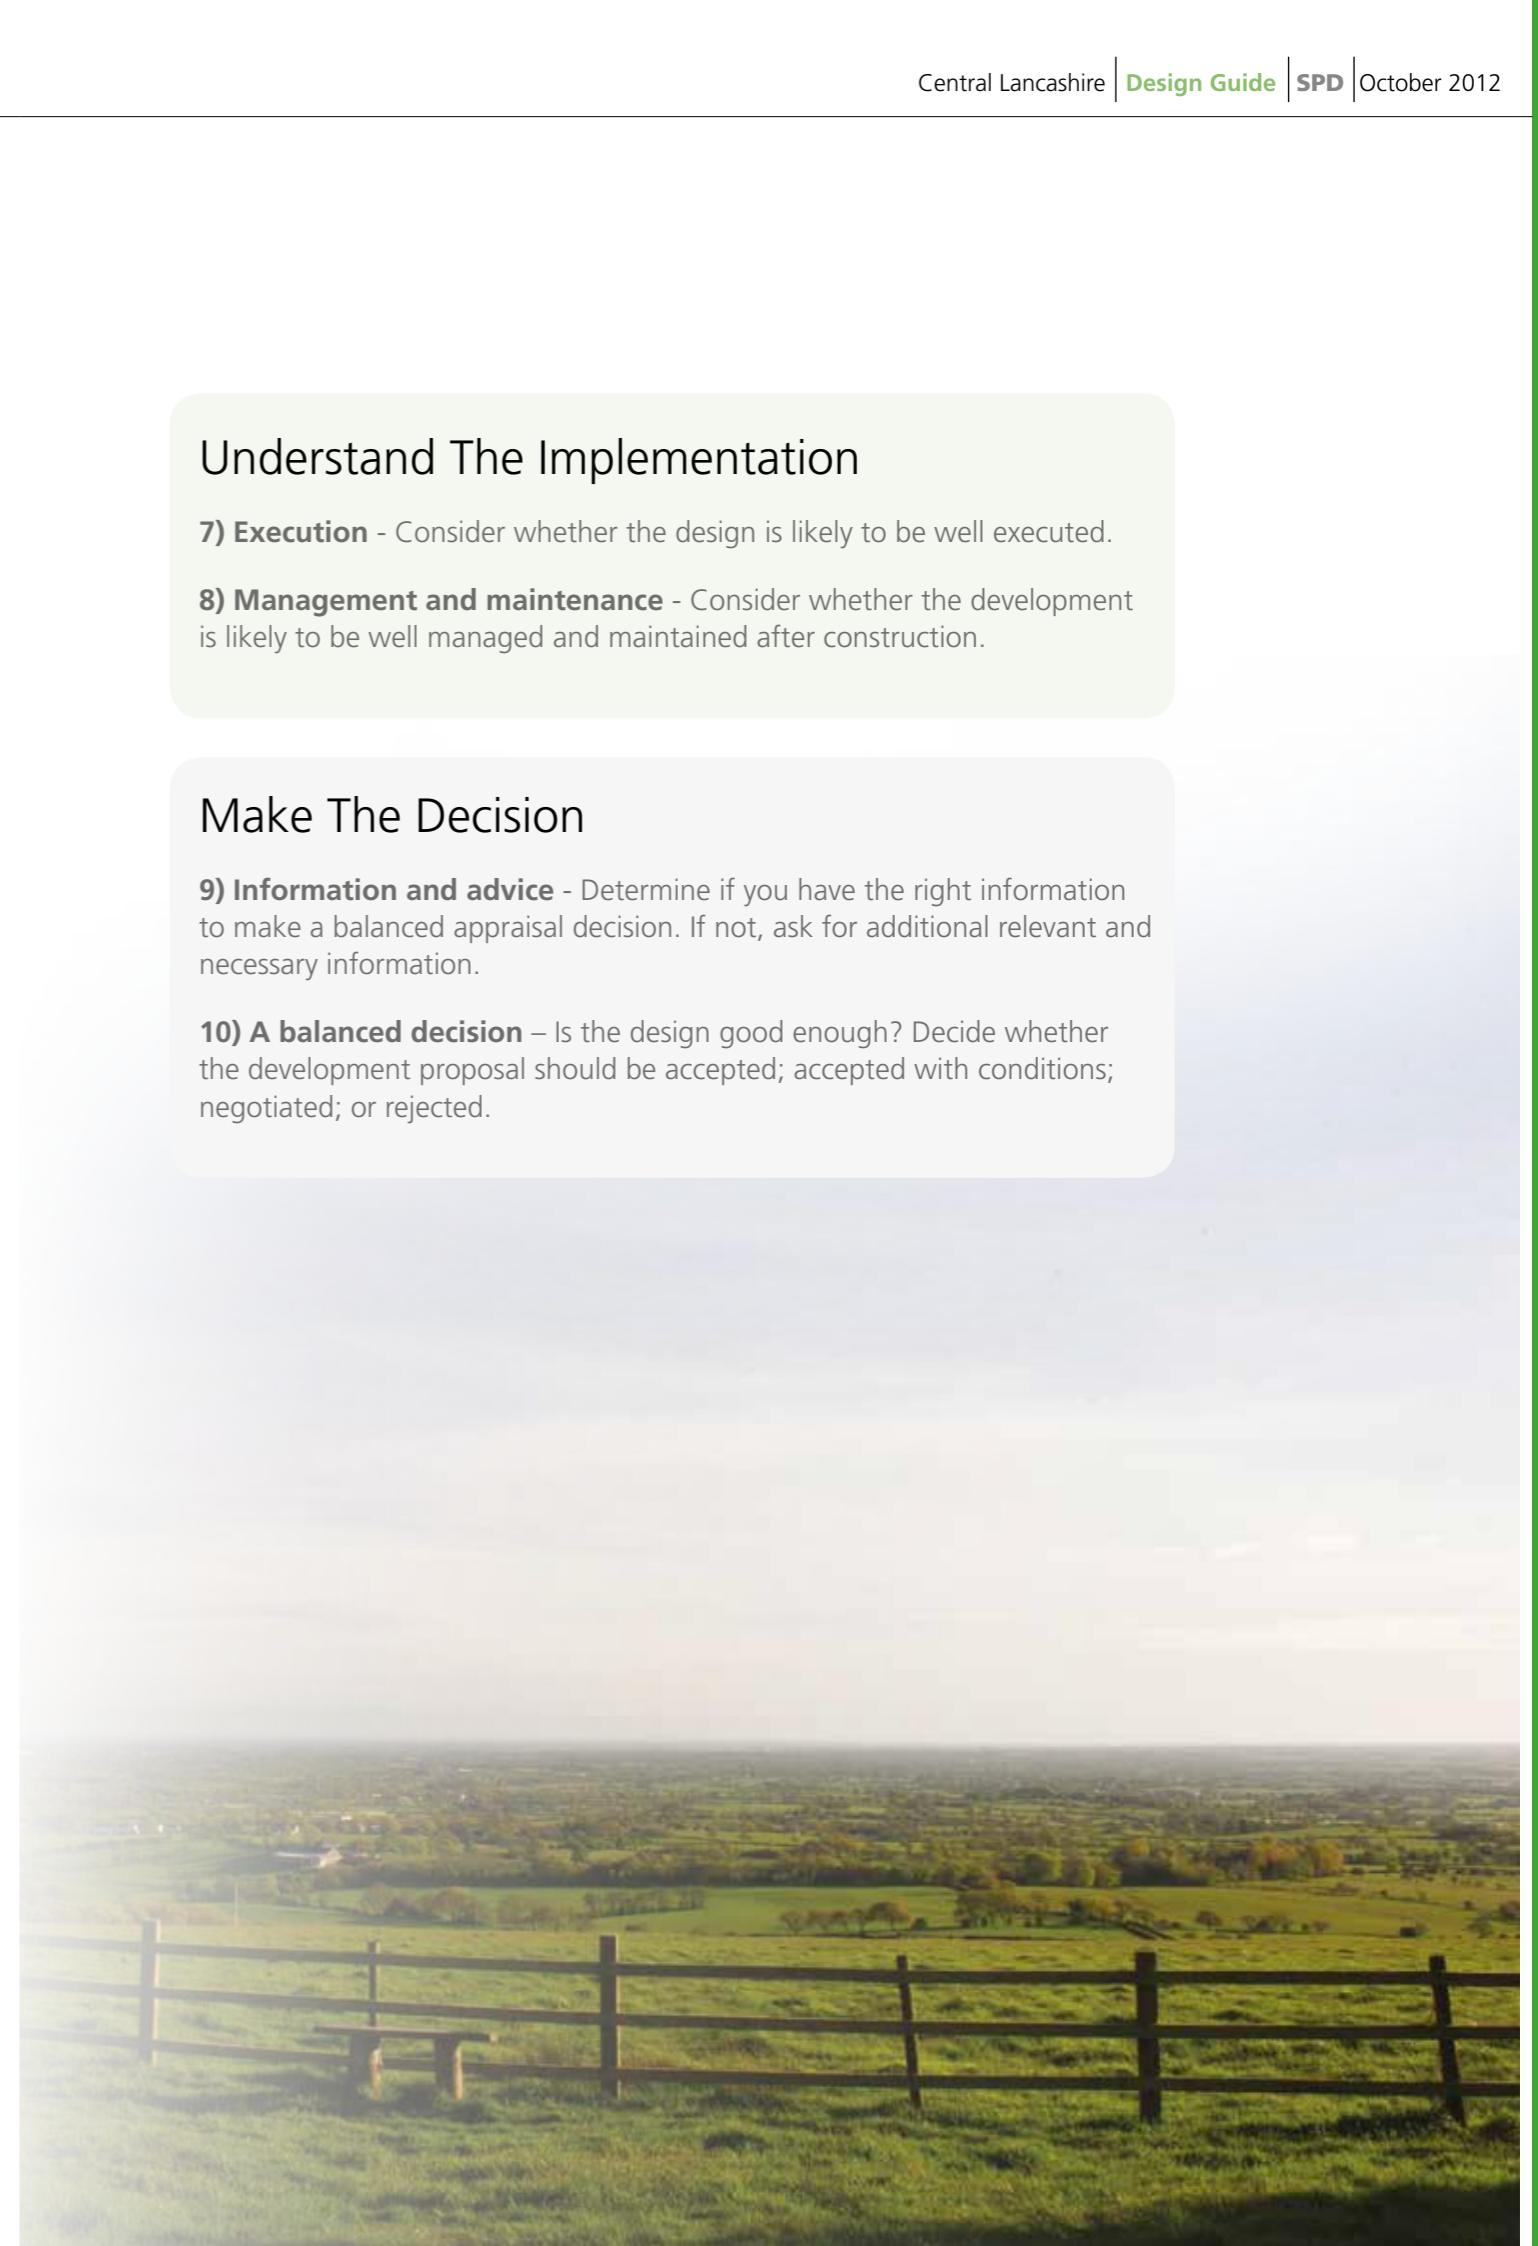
Central Lancashire | Design Guide | SPD | October 2012

Understand The Implementation

7) Execution - Consider whether the design is likely to be well executed.

8) Management and maintenance - Consider whether the development is likely to be well managed and maintained after construction.

Make The Decision

9) Information and advice - Determine if you have the right information to make a balanced appraisal decision. If not, ask for additional relevant and necessary information.

10) A balanced decision – Is the design good enough? Decide whether the development proposal should be accepted; accepted with conditions; negotiated; or rejected.